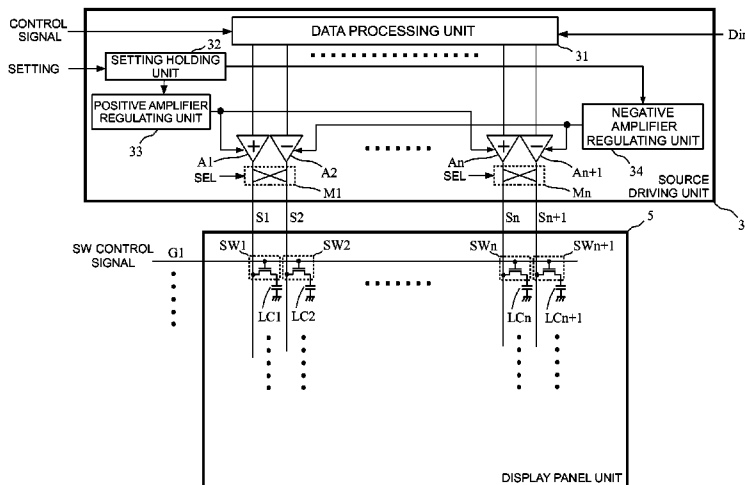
CONTROL SIGNAL

DATA PROCESSING UNIT

Di

31

32

SETTING

SETTING HOLDING UNIT

POSITIVE AMPLIFIER REGULATING UNIT

NEGATIVE AMPLIFIER REGULATING UNIT

33

34

+

−

+

−

A1

A2

An

An+1

SEL

SEL

M1

Mn

SOURCE DRIVING UNIT

3

S1

S2

Sn

Sn+1

5

SW CONTROL SIGNAL

G1

SW1

SW2

SWn

SWn+1

LC1

LC2

LCn

LCn+1

DISPLAY PANEL UNIT